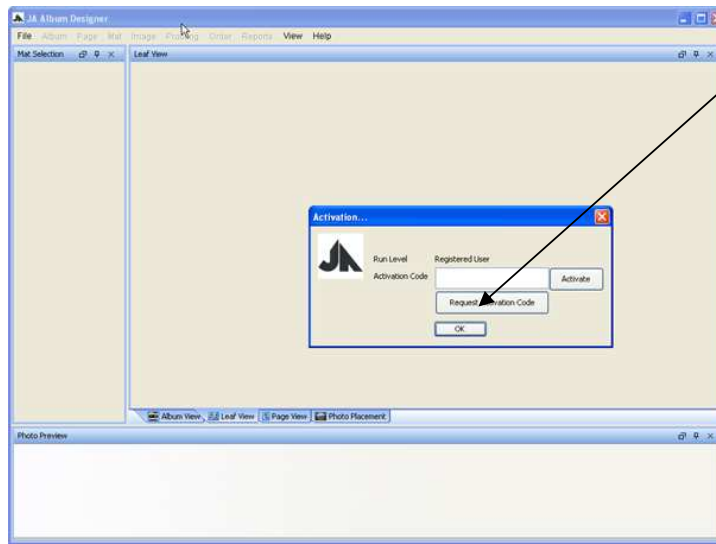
JA Album Designer

File Album Page Mat Image Printing Order Reports View Help

Mat Selection

Leaf View

Activation...

Run Level Registered User

Activation Code

Activate

Request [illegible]vation Code

OK

Album View Leaf View Page View Photo Placement

Photo Preview